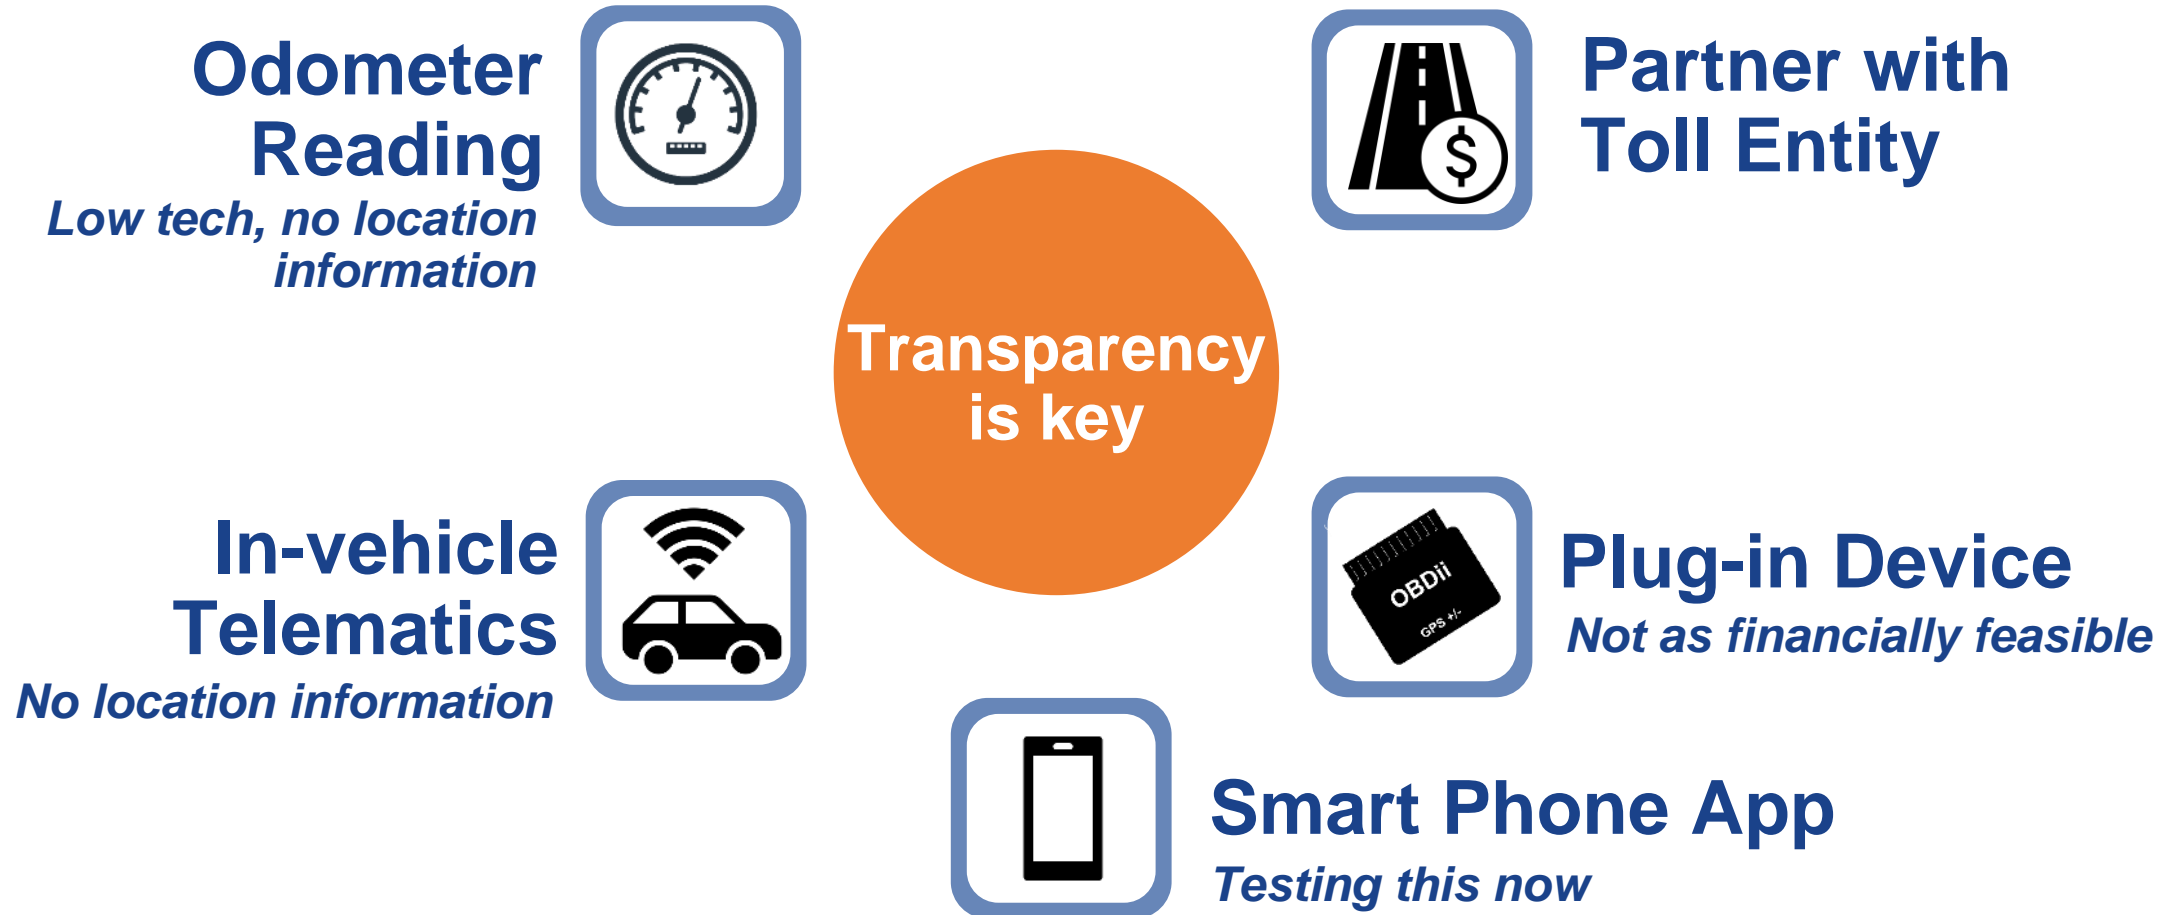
Odometer Reading
Low tech, no location information

Partner with Toll Entity

Transparency is key

In-vehicle Telematics
No location information

OBDii
GPS +/-

Plug-in Device
Not as financially feasible

Smart Phone App
Testing this now